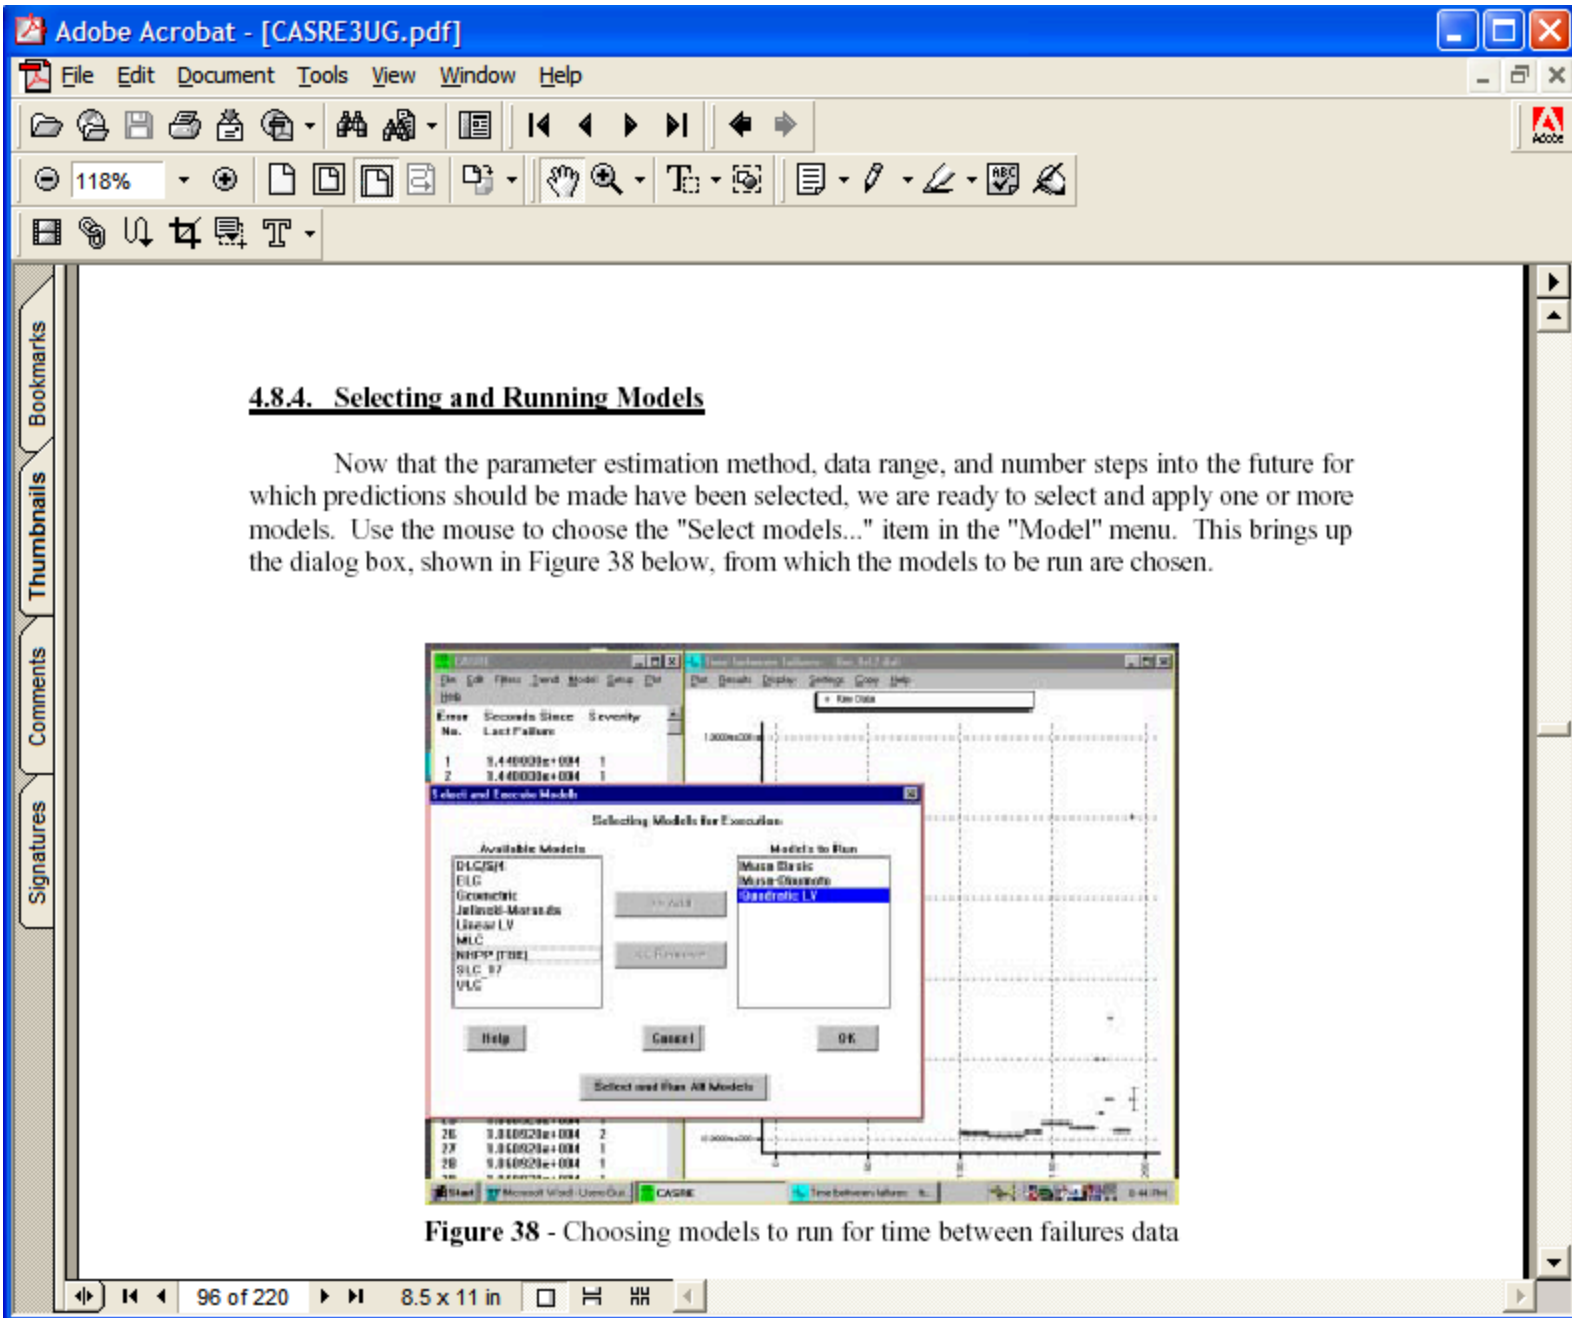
Adobe Acrobat - [CASRE3UG.pdf]

File Edit Document Tools View Window Help

118%

Bookmarks

Thumbnails

Comments

Signatures

4.8.4. Selecting and Running Models

Now that the parameter estimation method, data range, and number steps into the future for which predictions should be made have been selected, we are ready to select and apply one or more models. Use the mouse to choose the "Select models..." item in the "Model" menu. This brings up the dialog box, shown in Figure 38 below, from which the models to be run are chosen.

CASRE

File Edit Filters Trend Model Setup Plot Help

Error No. Seconds Since Last Failure Severity

1 1.440000e+004 1
2 1.440000e+004 1

Time between failures

Plot Results Display Settings Copy Help

Raw Data

Select and Execute Models

Selecting Models for Execution

Available Models

DLC/S/4
ELC
Geometric
Jelinski-Moranda
Linear LV
MLC
NHPP (TBE)
SLC_97
VLC

>> Add

<< Remove

Models to Run

Musa Basic
Musa-Okumoto
Quadratic LV

Help

Cancel

OK

Select and Run All Models

26 1.060920e+004 2
27 1.060920e+004 1
28 1.060920e+004 1

Start Microsoft Word - UsersGui CASRE Time between failures

Figure 38 - Choosing models to run for time between failures data

96 of 220

8.5 x 11 in